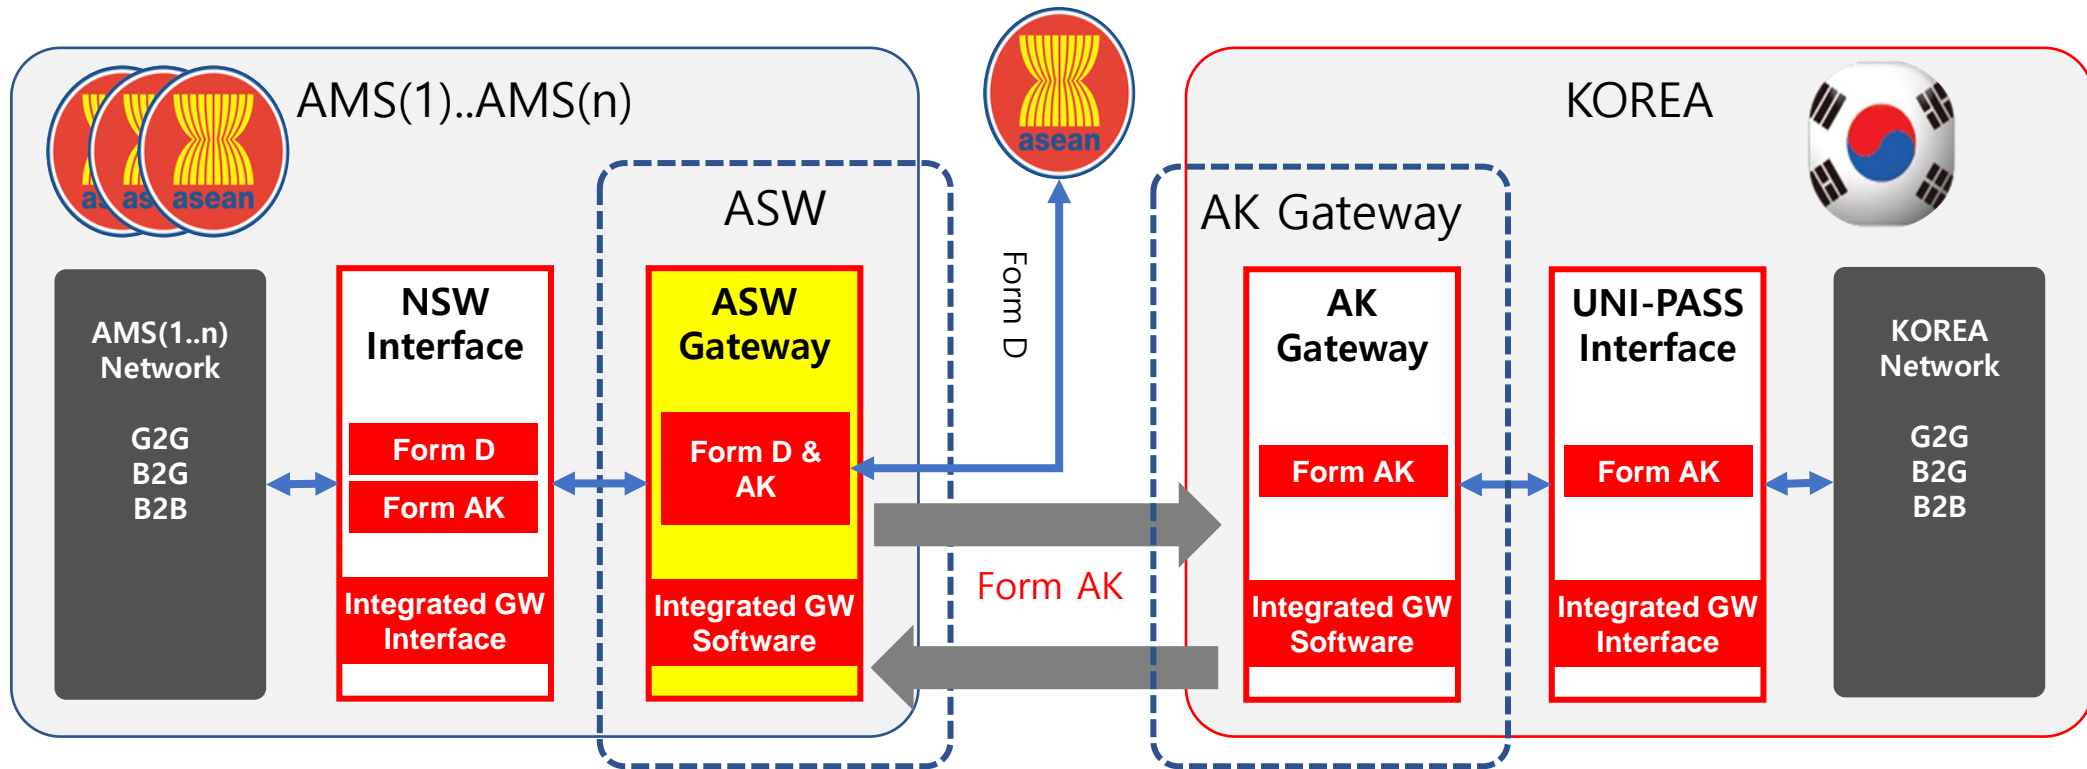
as as asean

AMS(1)..AMS(n)

asean

KOREA

ASW

AK Gateway

AMS(1..n) Network

G2G
B2G
B2B

NSW Interface

Form D

Form AK

Integrated GW Interface

ASW Gateway

Form D & AK

Integrated GW Software

Form D

Form AK

AK Gateway

Form AK

Integrated GW Software

UNI-PASS Interface

Form AK

Integrated GW Interface

KOREA Network

G2G
B2G
B2B